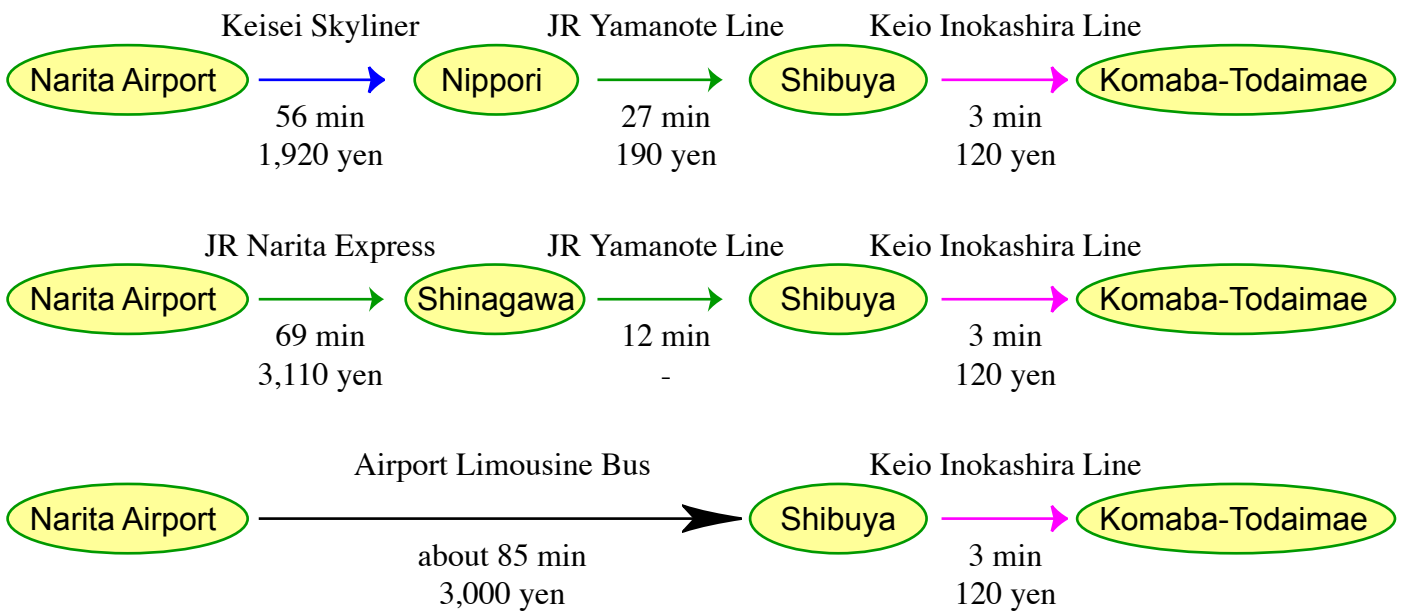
Narita Airport
Keisei Skyliner
56 min
1,920 yen
Nippori
JR Yamanote Line
27 min
190 yen
Shibuya
Keio Inokashira Line
3 min
120 yen
Komaba-Todaimae

Narita Airport
JR Narita Express
69 min
3,110 yen
Shinagawa
JR Yamanote Line
12 min
-
Shibuya
Keio Inokashira Line
3 min
120 yen
Komaba-Todaimae

Narita Airport
Airport Limousine Bus
about 85 min
3,000 yen
Shibuya
Keio Inokashira Line
3 min
120 yen
Komaba-Todaimae